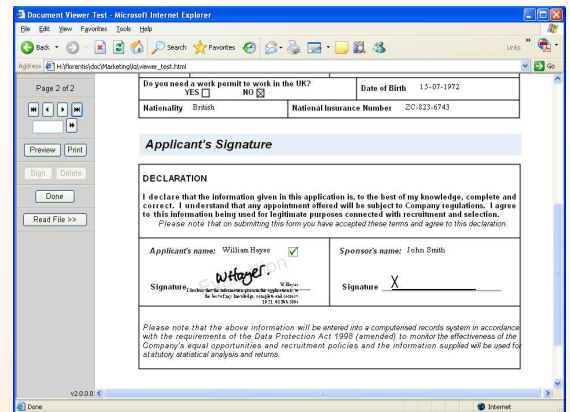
Document Viewer Test - Microsoft Internet Explorer

File Edit View Favorites Tools Help

Back Search Favorites Links

Address H:\florentis\doc\Marketing\ks\viewer_test.html Go

Page 2 of 2

Preview Print

Sign Delete

Done

Read File >>

v2.0.0.0

| Do you need a work permit to work in the UK? YES ☐ NO ☒ | Date of Birth 15-07-1972 |
|---|---|
| Nationality British | National Insurance Number ZC-823-6743 |

Applicant's Signature

DECLARATION

I declare that the information given in this application is, to the best of my knowledge, complete and correct. I understand that any appointment offered will be subject to Company regulations. I agree to this information being used for legitimate purposes connected with recruitment and selection.
Please note that on submitting this form you have accepted these terms and agree to this declaration.

| Applicant's name: William Hayes ✓ | Sponsor's name: John Smith |
|---|---|
| Signature WHayes W Hayes I declare that the information given in this application is, to the best of my knowledge, complete and correct. 19:21 02/JUN/2004 | Signature X |

Please note that the above information will be entered into a computerised records system in accordance with the requirements of the Data Protection Act 1998 (amended) to monitor the effectiveness of the Company's equal opportunities and recruitment policies and the information supplied will be used for statutory statistical analysis and returns.

Done

Internet